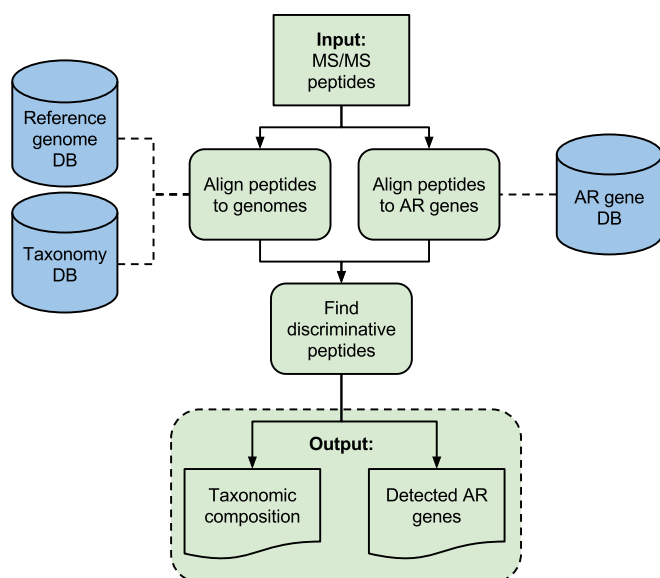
Input:
MS/MS
peptides

Reference
genome
DB

Taxonomy
DB

Align peptides
to genomes

Align peptides
to AR genes

AR gene
DB

Find
discriminative
peptides

Output:

Taxonomic
composition

Detected AR
genes